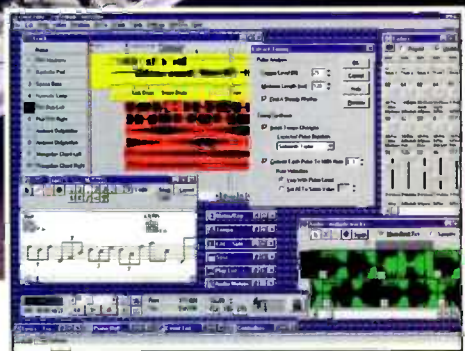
Track
OK
Cancel
Help
Pulse Analysis
Tempo Options
Detect Tempo Changes
Convert Each Pulse To MIDI Note
Note Velocities
Vary With Pulse Level
Set All To Same Value
Tempo
Markers
Start Time
End Time
Controllers
Video
Console
Event List
Piano Roll
Staff
Audio
Big Time
Audio Waveform
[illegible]